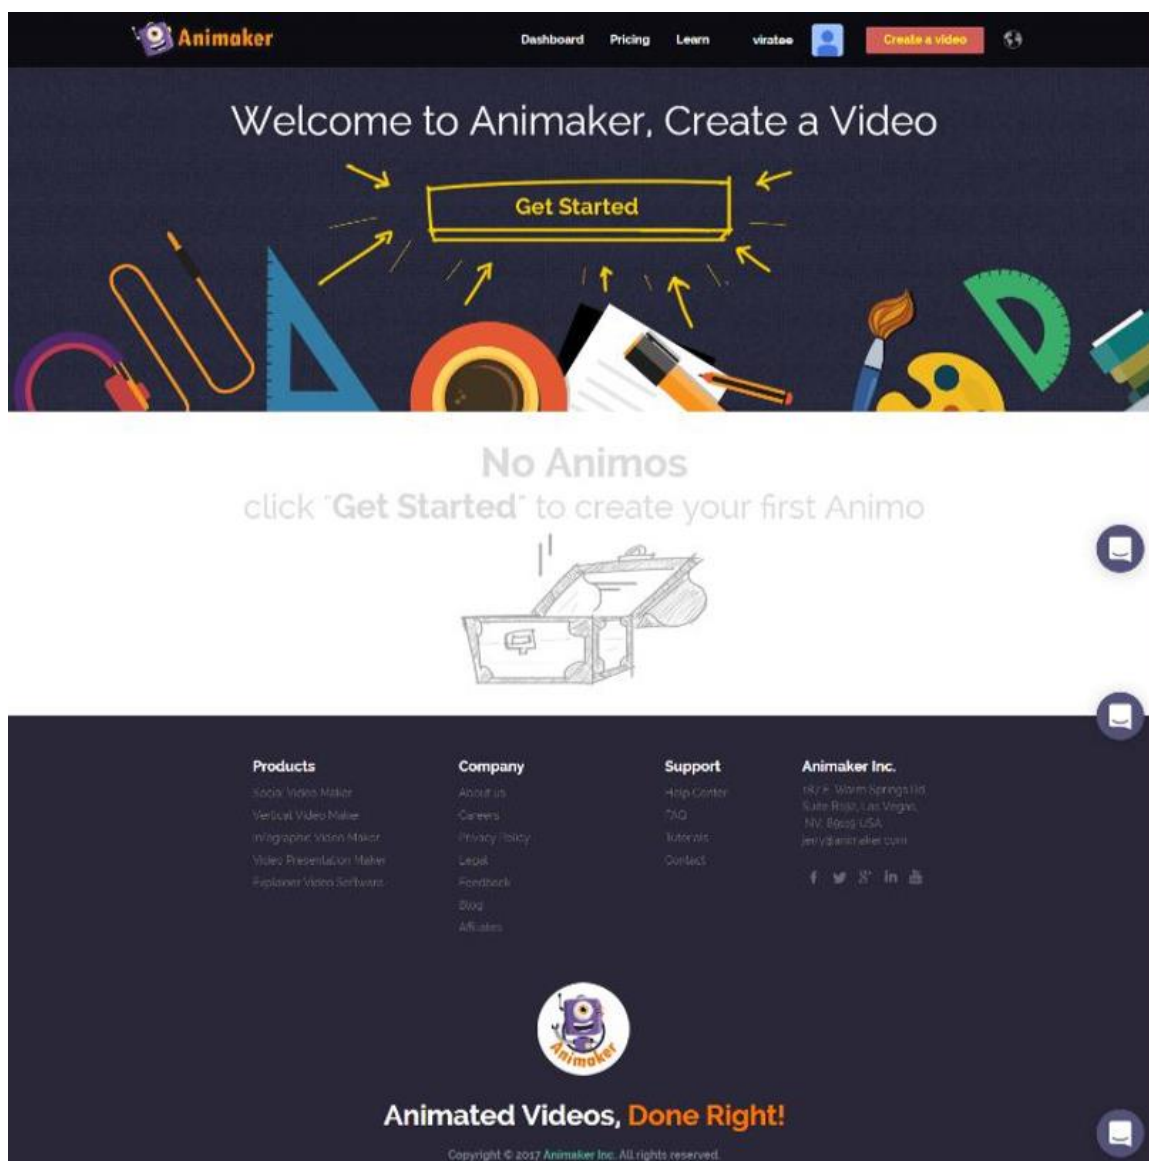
Animaker

Dashboard Pricing Learn viratee Create a video

Welcome to Animaker, Create a Video

Get Started

No Animos

click "Get Started" to create your first Animo

Products
Social Video Maker
Vertical Video Maker
Infographic Video Maker
Video Presentation Maker
Explainer Video Software

Company
About us
Careers
Privacy Policy
Legal
Feedback
Blog
Affiliates

Support
Help Center
FAQ
Tutorials
Contact

Animaker Inc.
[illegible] E. Warm Springs Rd
Suite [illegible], Las Vegas,
NV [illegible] USA
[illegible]@animaker.com

Animaker

Animated Videos, Done Right!

Copyright © 2017 Animaker Inc. All rights reserved.